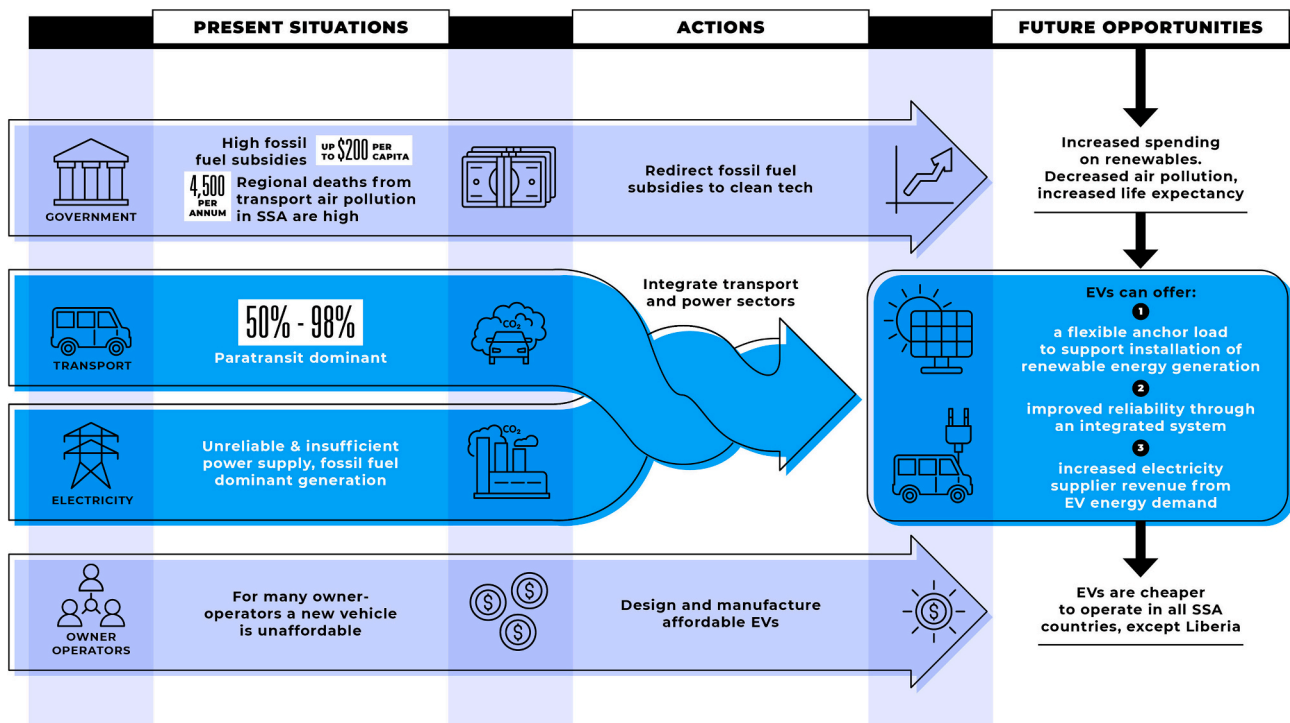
PRESENT SITUATIONS

ACTIONS

FUTURE OPPORTUNITIES

GOVERNMENT

High fossil fuel subsidies UP TO $200 PER CAPITA

4,500 PER ANNUM Regional deaths from transport air pollution in SSA are high

Redirect fossil fuel subsidies to clean tech

Increased spending on renewables. Decreased air pollution, increased life expectancy

TRANSPORT

50% - 98%

Paratransit dominant

$CO_2$

Integrate transport and power sectors

ELECTRICITY

Unreliable & insufficient power supply, fossil fuel dominant generation

$CO_2$

EVs can offer:

1 a flexible anchor load to support installation of renewable energy generation

2 improved reliability through an integrated system

3 increased electricity supplier revenue from EV energy demand

OWNER OPERATORS

For many owner-operators a new vehicle is unaffordable

Design and manufacture affordable EVs

EVs are cheaper to operate in all SSA countries, except Liberia